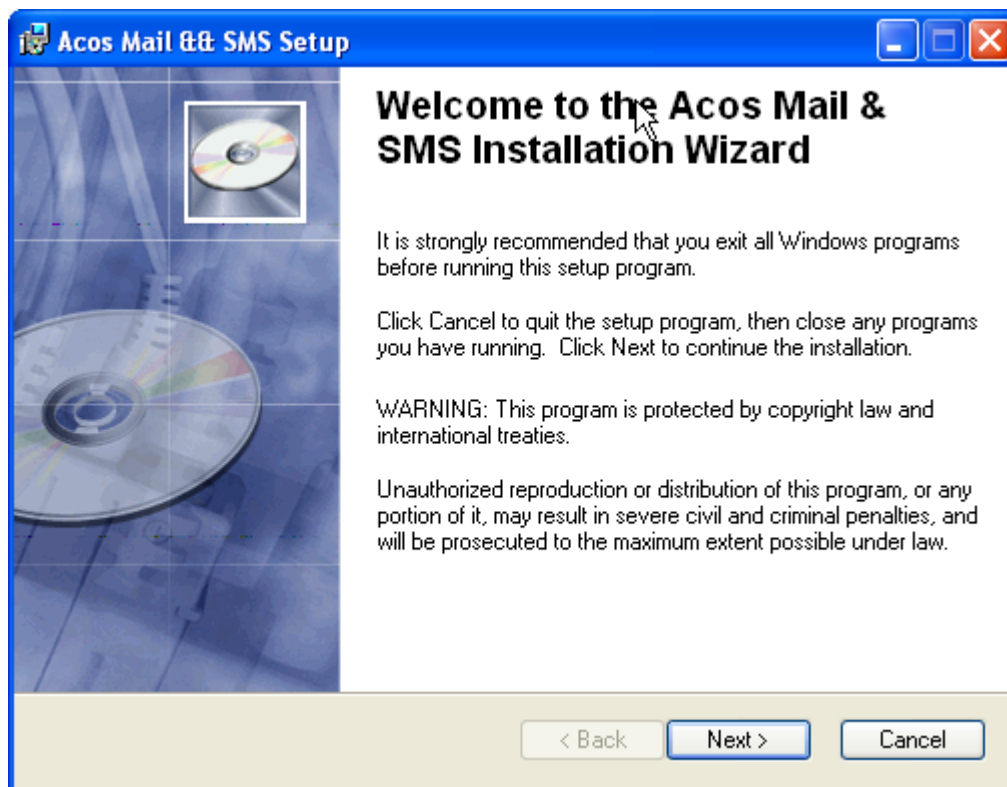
Acos Mail && SMS Setup

Welcome to the Acos Mail & SMS Installation Wizard

It is strongly recommended that you exit all Windows programs before running this setup program.

Click Cancel to quit the setup program, then close any programs you have running. Click Next to continue the installation.

WARNING: This program is protected by copyright law and international treaties.

Unauthorized reproduction or distribution of this program, or any portion of it, may result in severe civil and criminal penalties, and will be prosecuted to the maximum extent possible under law.

< Back Next > Cancel